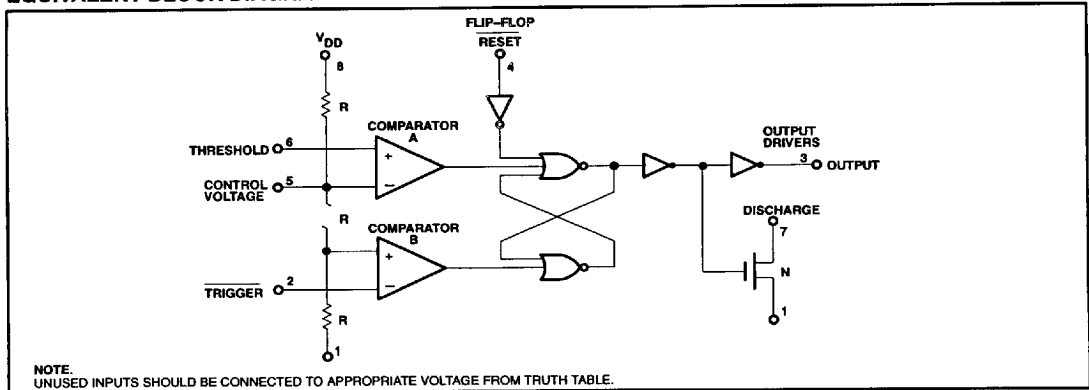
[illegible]

$V_{DD}$

8

R

FLIP-FLOP

$\overline{RESET}$

4

COMPARATOR

A

+

−

THRESHOLD 6

CONTROL VOLTAGE 5

R

COMPARATOR

B

+

−

$\overline{TRIGGER}$ 2

R

1

OUTPUT DRIVERS

3 OUTPUT

DISCHARGE

7

N

1

NOTE.
UNUSED INPUTS SHOULD BE CONNECTED TO APPROPRIATE VOLTAGE FROM TRUTH TABLE.